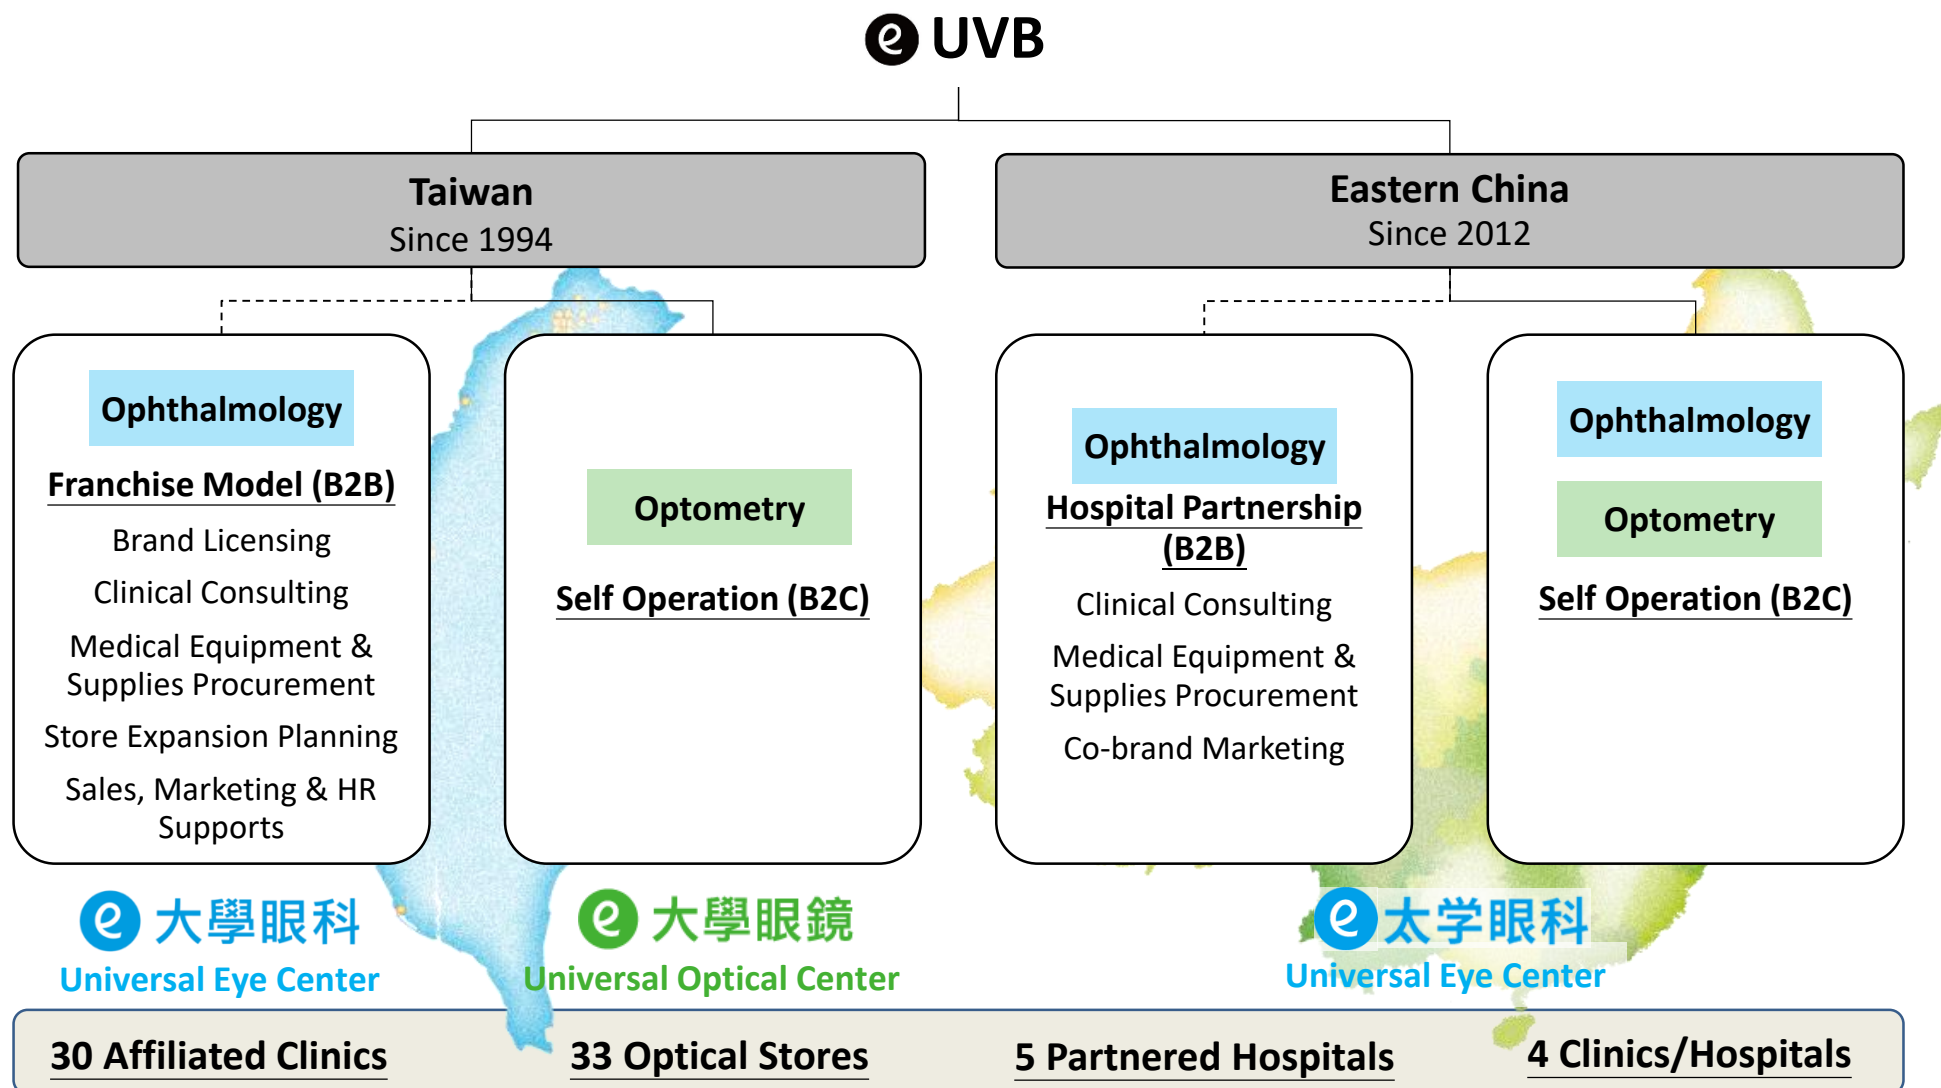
UVB

Taiwan
Since 1994

Eastern China
Since 2012

Ophthalmology

Franchise Model (B2B)

Brand Licensing

Clinical Consulting

Medical Equipment & Supplies Procurement

Store Expansion Planning

Sales, Marketing & HR Supports

Optometry

Self Operation (B2C)

Ophthalmology

Hospital Partnership (B2B)

Clinical Consulting

Medical Equipment & Supplies Procurement

Co-brand Marketing

Ophthalmology

Optometry

Self Operation (B2C)

大學眼科
Universal Eye Center

大學眼鏡
Universal Optical Center

太学眼科
Universal Eye Center

30 Affiliated Clinics

33 Optical Stores

5 Partnered Hospitals

4 Clinics/Hospitals